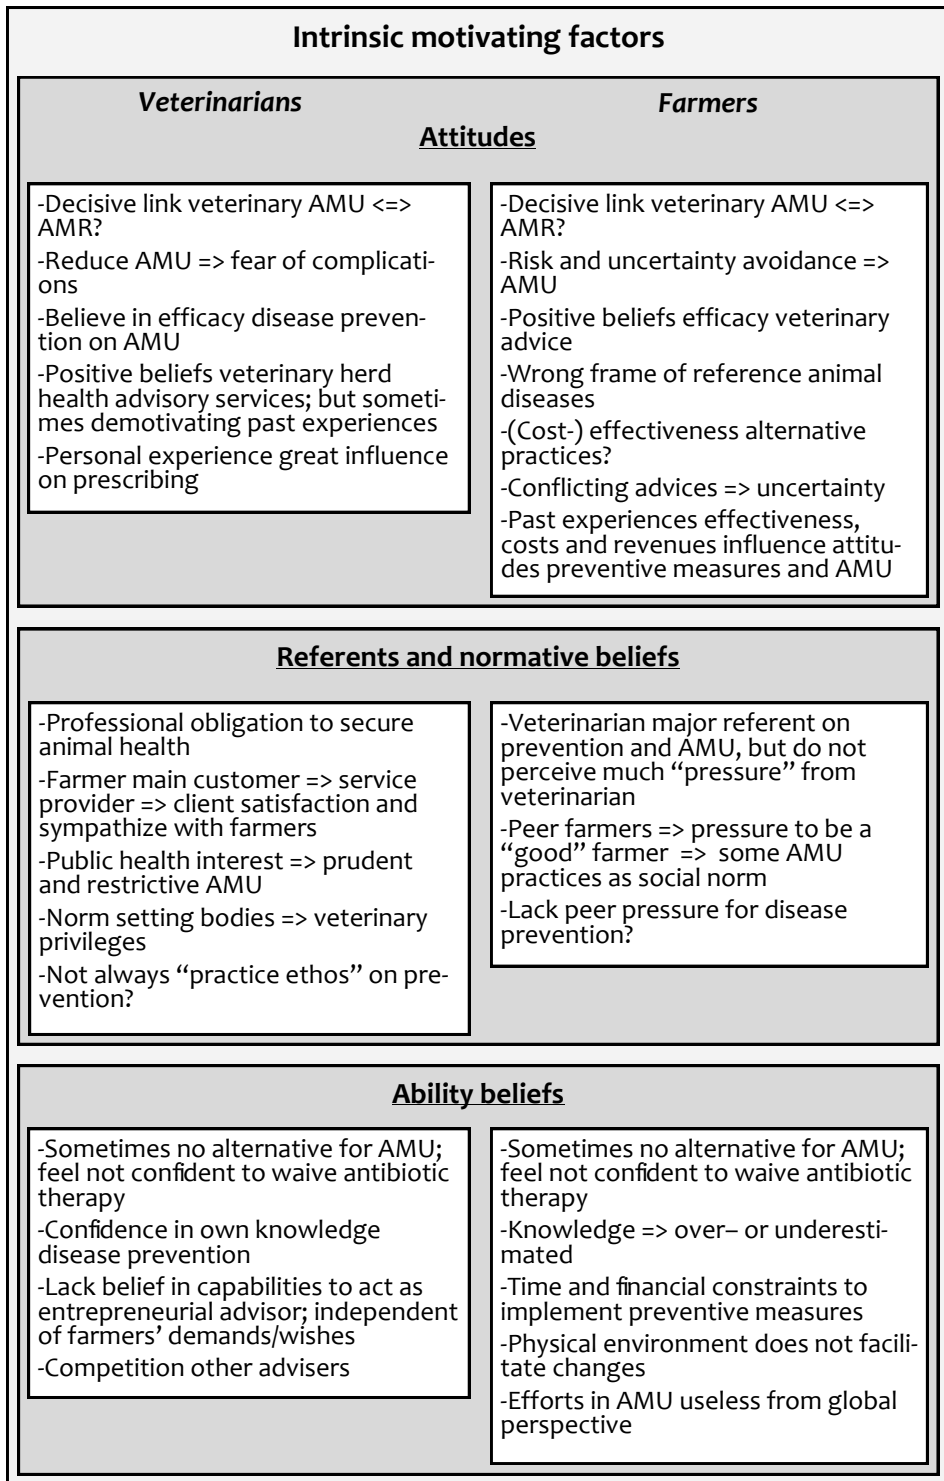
**Intrinsic motivating factors**

*Veterinarians*

*Farmers*

**Attitudes**

-Decisive link veterinary AMU <=> AMR?

-Reduce AMU => fear of complications

-Believe in efficacy disease prevention on AMU

-Positive beliefs veterinary herd health advisory services; but sometimes demotivating past experiences

-Personal experience great influence on prescribing

-Decisive link veterinary AMU <=> AMR?

-Risk and uncertainty avoidance => AMU

-Positive beliefs efficacy veterinary advice

-Wrong frame of reference animal diseases

-(Cost-) effectiveness alternative practices?

-Conflicting advices => uncertainty

-Past experiences effectiveness, costs and revenues influence attitudes preventive measures and AMU

**Referents and normative beliefs**

-Professional obligation to secure animal health

-Farmer main customer => service provider => client satisfaction and sympathize with farmers

-Public health interest => prudent and restrictive AMU

-Norm setting bodies => veterinary privileges

-Not always "practice ethos" on prevention?

-Veterinarian major referent on prevention and AMU, but do not perceive much "pressure" from veterinarian

-Peer farmers => pressure to be a "good" farmer => some AMU practices as social norm

-Lack peer pressure for disease prevention?

**Ability beliefs**

-Sometimes no alternative for AMU; feel not confident to waive antibiotic therapy

-Confidence in own knowledge disease prevention

-Lack belief in capabilities to act as entrepreneurial advisor; independent of farmers' demands/wishes

-Competition other advisers

-Sometimes no alternative for AMU; feel not confident to waive antibiotic therapy

-Knowledge => over– or underestimated

-Time and financial constraints to implement preventive measures

-Physical environment does not facilitate changes

-Efforts in AMU useless from global perspective